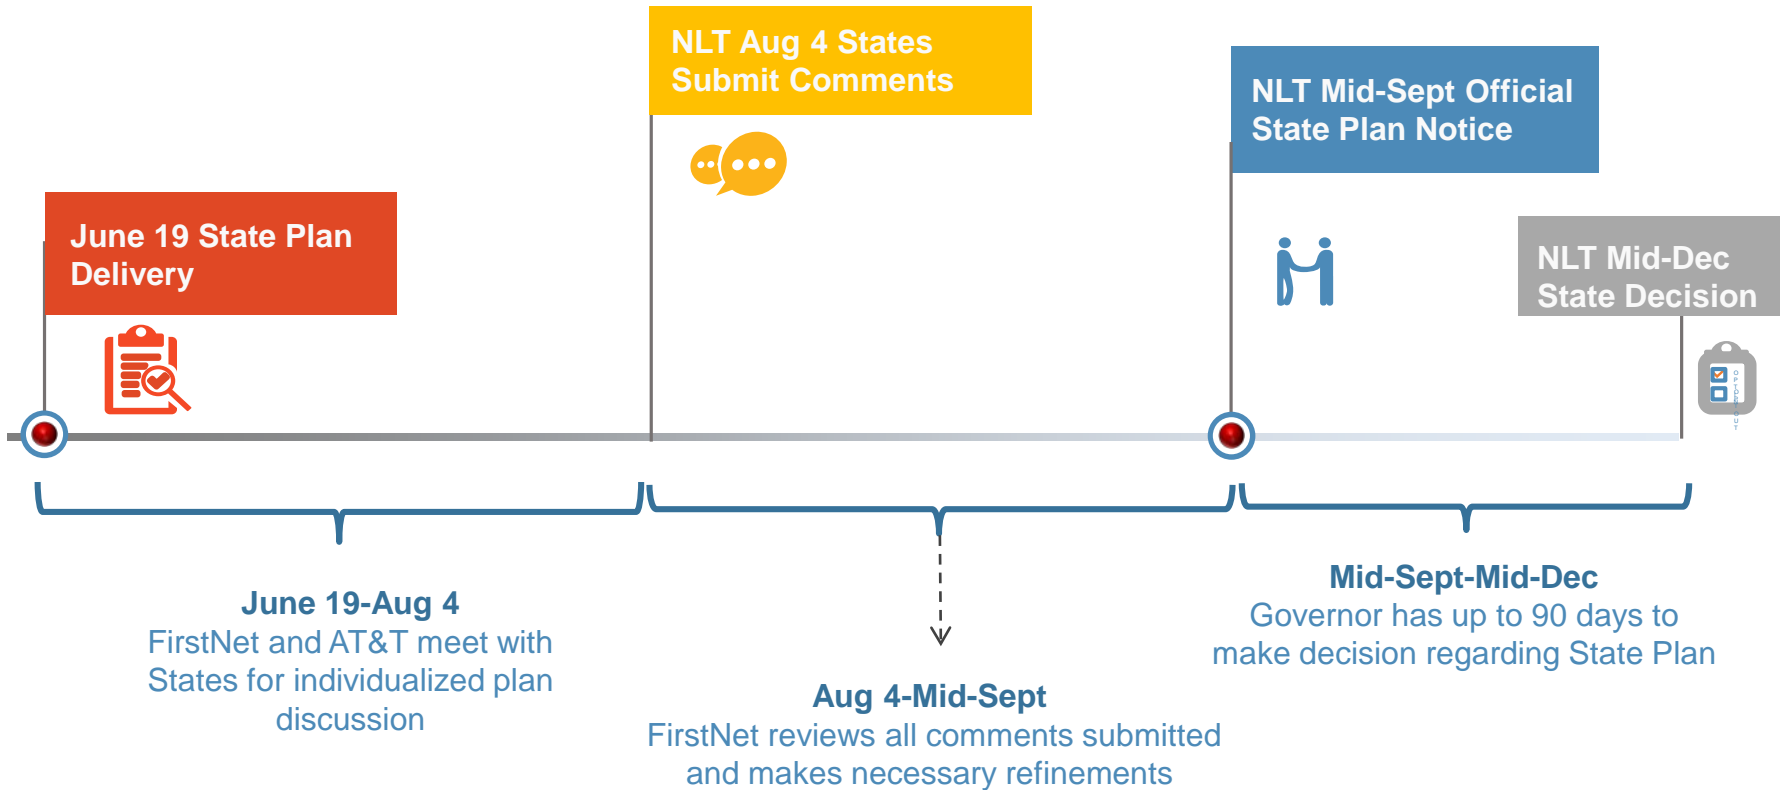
NLT Aug 4 States Submit Comments

NLT Mid-Sept Official State Plan Notice

June 19 State Plan Delivery

NLT Mid-Dec State Decision

June 19-Aug 4
FirstNet and AT&T meet with States for individualized plan discussion

Aug 4-Mid-Sept
FirstNet reviews all comments submitted and makes necessary refinements

Mid-Sept-Mid-Dec
Governor has up to 90 days to make decision regarding State Plan